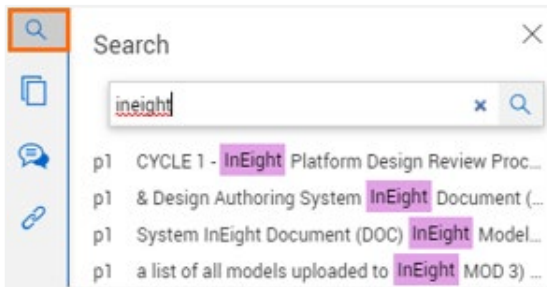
Search

ineight

p1 CYCLE 1 - InEight Platform Design Review Proc...
p1 & Design Authoring System InEight Document (...
p1 System InEight Document (DOC) InEight Model...
p1 a list of all models uploaded to InEight MOD 3) ...